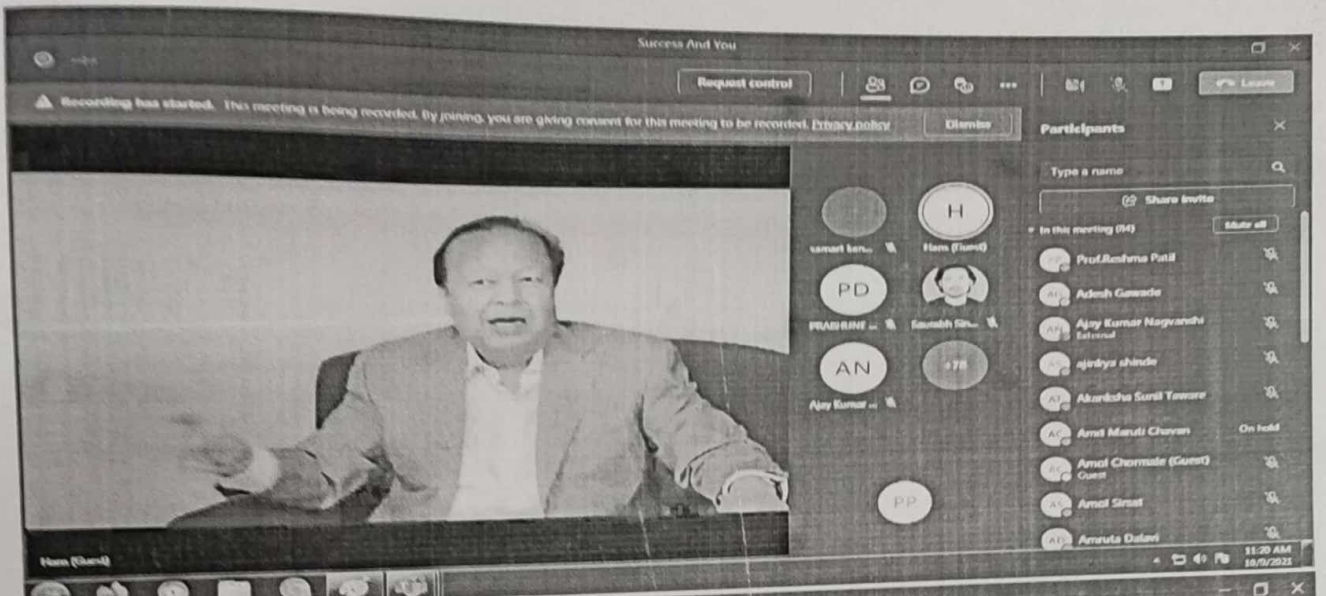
Success And You

Request control

Leave

Recording has started. This meeting is being recorded. By joining, you are giving consent for this meeting to be recorded. Privacy policy

Dismiss

Participants

Type a name

Share invite

In this meeting (84)

Mute all

Prof.Reshma Patil

Adesh Gawade

Ajay Kumar Nagvanshi
External

ajinkya shinde

Akanksha Sunil Taware

Amit Maruti Chavan

On hold

Amol Chormale (Guest)
Guest

Amol Sirsat

Amruta Dalavi

H

samart ben...

Hans (Guest)

PD

PRABHUNE ...

Saurabh Sin...

AN

Ajay Kumar ...

+78

PP

Hans (Guest)

11:20 AM
10/9/2021